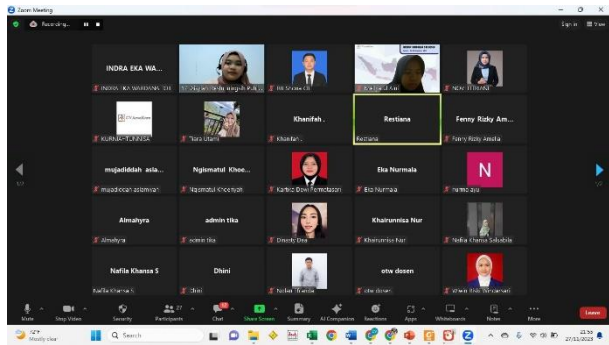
Zoom Meeting

Recording...

Sign in View

INDRA EKA WA...

INDRA EKA WARDANA

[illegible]

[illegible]

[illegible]

NENI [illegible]

KURNIA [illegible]

Tiara Utami

Khanifah .

Khanifah .

Restiana

Restiana

Fenny Rizky Am...

Fenny Rizky Amelia

msjadiddah asla...

msjadiddah aslamiyah

Ngismatul Khoe...

Ngismatul Khoeriyah

Kartika Dewi Permatasari

Eka Nurmala

Eka Nurmala

N

nanda ayu

Almahyra

Almahyra

admin tika

admin tika

Dinda Dea

Khairunnisa Nur

Khairunnisa Nur

Nafila Khansa Salsabila

Nafila Khansa S

Nafila Khansa S

Dhini

Dhini

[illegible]

otw dosen

otw dosen

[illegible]

Mute

Stop Video

Security

Participants 27

Chat

Share Screen

Summary

AI Companion

Reactions

Apps

Whiteboards

Notes

More

Leave

Mostly clear

Search

27/11/2023